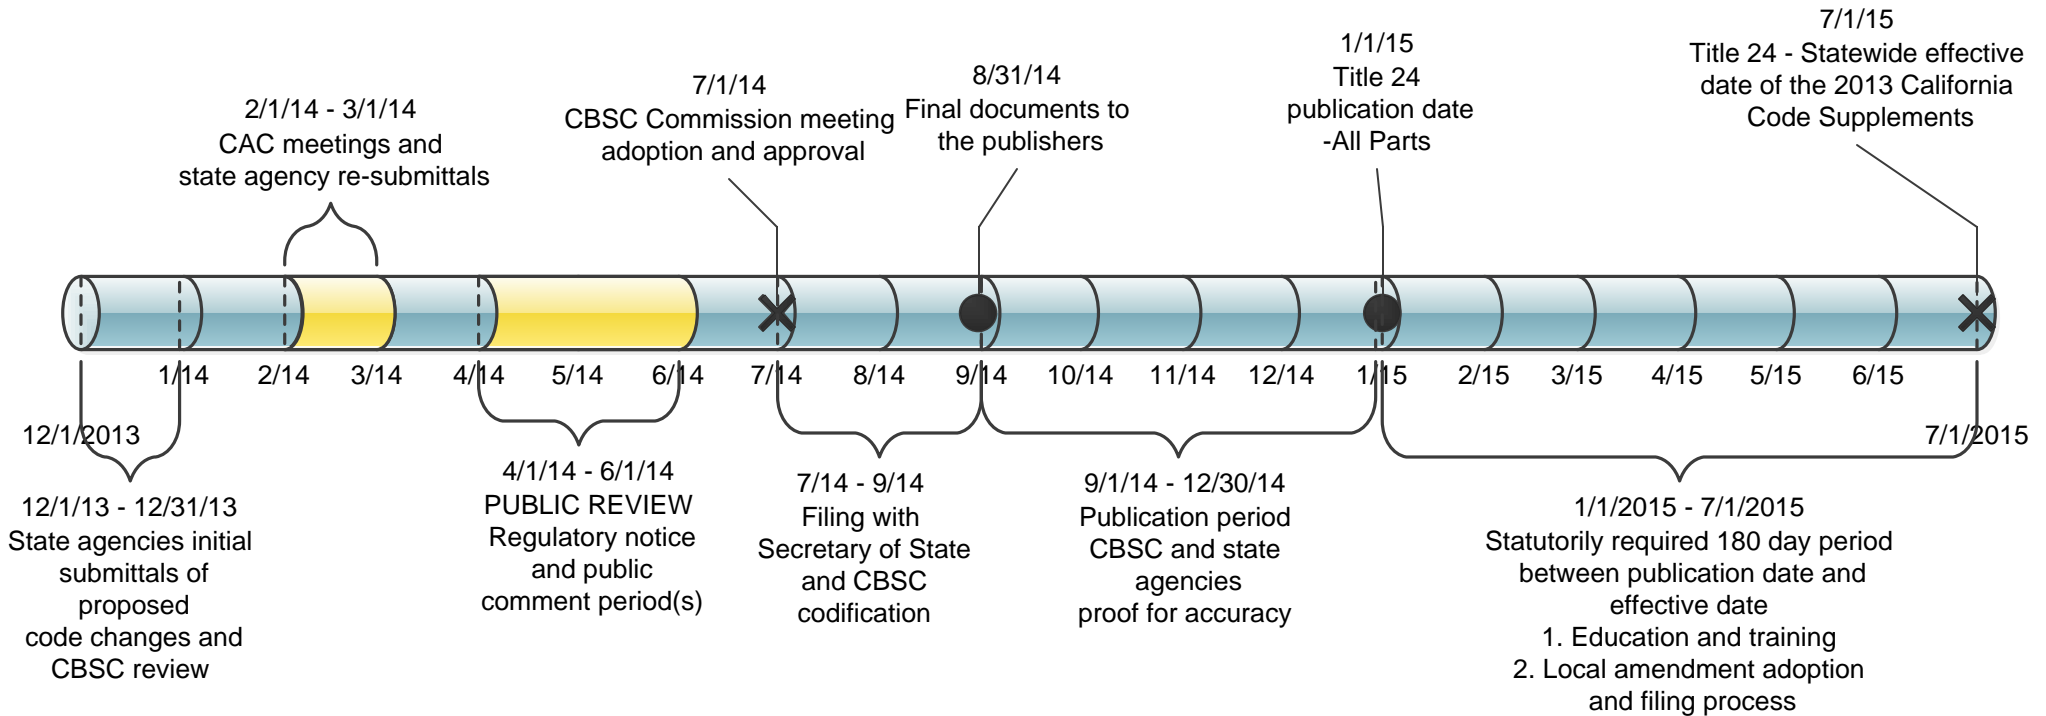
2/1/14 - 3/1/14
CAC meetings and
state agency re-submittals

7/1/14
CBSC Commission meeting
adoption and approval

8/31/14
Final documents to
the publishers

1/1/15
Title 24
publication date
-All Parts

7/1/15
Title 24 - Statewide effective
date of the 2013 California
Code Supplements

1/14 2/14 3/14 4/14 5/14 6/14 7/14 8/14 9/14 10/14 11/14 12/14 1/15 2/15 3/15 4/15 5/15 6/15

12/1/2013

7/1/2015

12/1/13 - 12/31/13
State agencies initial
submittals of
proposed
code changes and
CBSC review

4/1/14 - 6/1/14
PUBLIC REVIEW
Regulatory notice
and public
comment period(s)

7/14 - 9/14
Filing with
Secretary of State
and CBSC
codification

9/1/14 - 12/30/14
Publication period
CBSC and state
agencies
proof for accuracy

1/1/2015 - 7/1/2015
Statutorily required 180 day period
between publication date and
effective date
1. Education and training
2. Local amendment adoption
and filing process